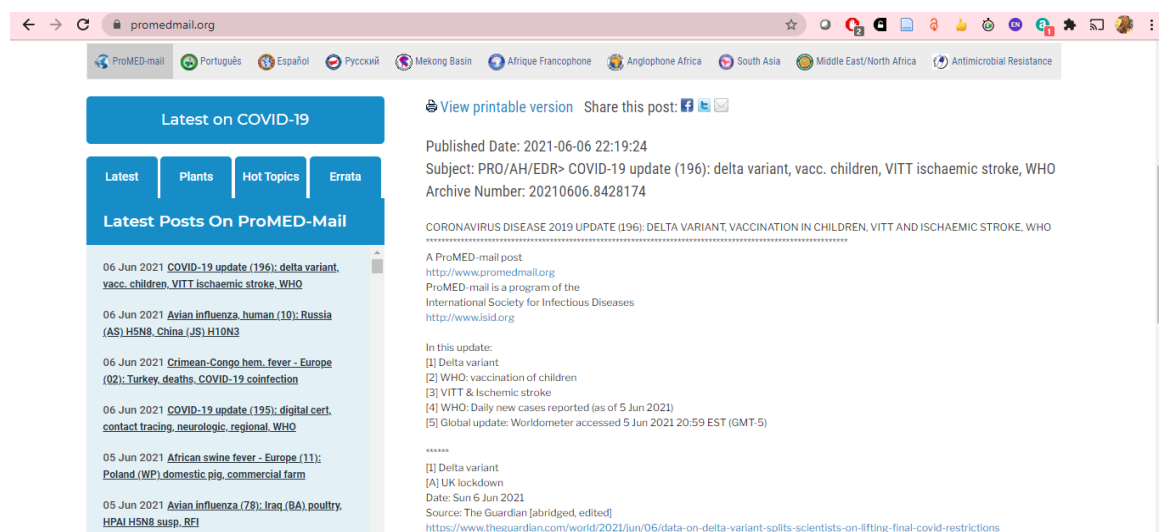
promedmail.org

EN

ProMED-mail Português Español Русский Mekong Basin Afrique Francophone Anglophone Africa South Asia Middle East/North Africa Antimicrobial Resistance

Latest on COVID-19

Latest Plants Hot Topics Errata

Latest Posts On ProMED-Mail

06 Jun 2021 COVID-19 update (196): delta variant, vacc. children, VITT ischaemic stroke, WHO

06 Jun 2021 Avian influenza, human (10): Russia (AS) H5N8, China (JS) H10N3

06 Jun 2021 Crimean-Congo hem. fever - Europe (02): Turkey, deaths, COVID-19 coinfection

06 Jun 2021 COVID-19 update (195): digital cert, contact tracing, neurologic, regional, WHO

05 Jun 2021 African swine fever - Europe (11): Poland (WP) domestic pig, commercial farm

05 Jun 2021 Avian influenza (78): Iraq (BA) poultry, HPAI H5N8 susp, RFI

View printable version Share this post:

Published Date: 2021-06-06 22:19:24
Subject: PRO/AH/EDR> COVID-19 update (196): delta variant, vacc. children, VITT ischaemic stroke, WHO
Archive Number: 20210606.8428174

CORONAVIRUS DISEASE 2019 UPDATE (196): DELTA VARIANT, VACCINATION IN CHILDREN, VITT AND ISCHAEMIC STROKE, WHO
**************************************************************************************************

A ProMED-mail post
http://www.promedmail.org
ProMED-mail is a program of the
International Society for Infectious Diseases
http://www.isid.org

In this update:
[1] Delta variant
[2] WHO: vaccination of children
[3] VITT & Ischemic stroke
[4] WHO: Daily new cases reported (as of 5 Jun 2021)
[5] Global update: Worldometer accessed 5 Jun 2021 20:59 EST (GMT-5)

******
[1] Delta variant
[A] UK lockdown
Date: Sun 6 Jun 2021
Source: The Guardian [abridged, edited]
https://www.theguardian.com/world/2021/jun/06/data-on-delta-variant-splits-scientists-on-lifting-final-covid-restrictions